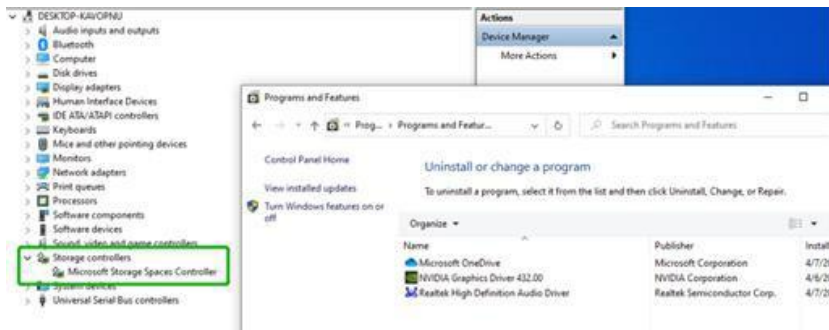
DESKTOP-KAVOPNU
Audio inputs and outputs
Bluetooth
Computer
Disk drives
Display adapters
Human Interface Devices
IDE ATA/ATAPI controllers
Keyboards
Mice and other pointing devices
Monitors
Network adapters
Print queues
Processors
Software components
Software devices
Sound, video and game controllers
Storage controllers
Microsoft Storage Spaces Controller
System devices
Universal Serial Bus controllers

Actions
Device Manager
More Actions

Programs and Features
Prog... › Programs and Featur...
Search Programs and Features
Control Panel Home
View installed updates
Turn Windows features on or off
Uninstall or change a program
To uninstall a program, select it from the list and then click Uninstall, Change, or Repair.
Organize

| Name | Publisher | Install |
|---|---|---|
| Microsoft OneDrive | Microsoft Corporation | 4/7/2 |
| NVIDIA Graphics Driver 432.00 | NVIDIA Corporation | 4/6/2 |
| Realtek High Definition Audio Driver | Realtek Semiconductor Corp. | 4/7/2 |